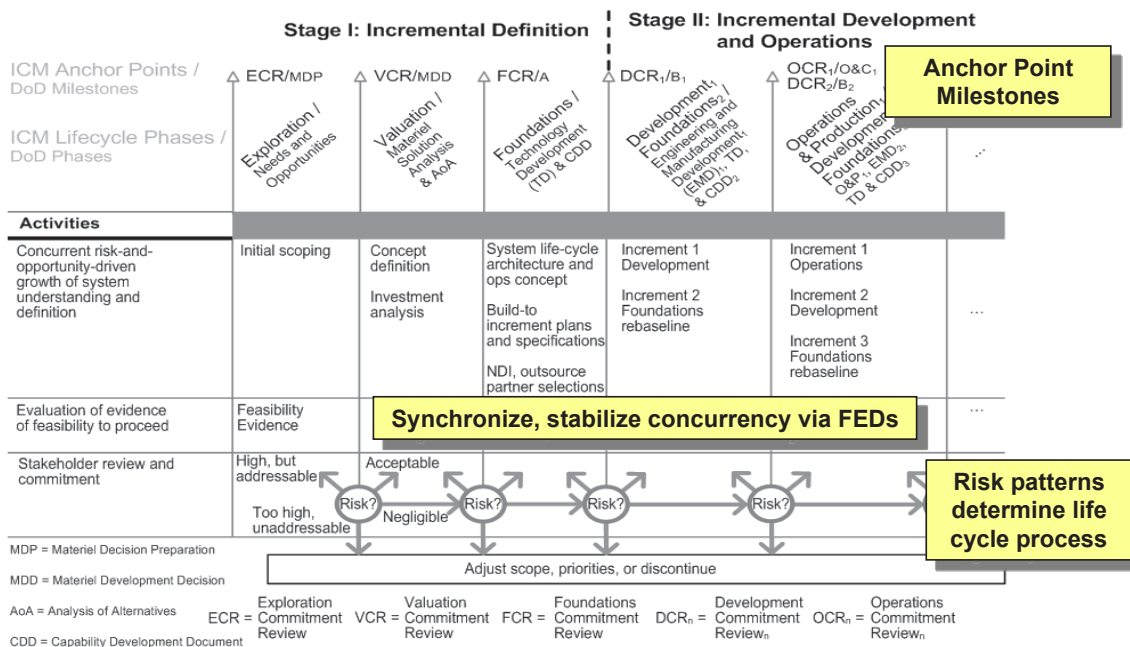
Stage I: Incremental Definition

Stage II: Incremental Development and Operations

ICM Anchor Points / DoD Milestones

ECR/MDP

VCR/MDD

FCR/A

DCR$_1$/B$_1$

OCR$_1$/O&C$_1$
DCR$_2$/B$_2$

Anchor Point Milestones

ICM Lifecycle Phases / DoD Phases

Exploration / Needs and Opportunities

Valuation / Materiel Solution Analysis & AoA

Foundations / Technology Development (TD) & CDD

Development$_1$ Foundations$_2$ / Engineering and Manufacturing Development$_1$ (EMD)$_1$, TD, & CDD$_2$

Operations & Production$_1$ Development$_2$ Foundations$_3$ O&P$_1$, EMD$_2$, TD & CDD$_3$

...

| Activities | | | | | | |
|---|---|---|---|---|---|---|
| Concurrent risk-and-opportunity-driven growth of system understanding and definition | Initial scoping | Concept definition<br>Investment analysis | System life-cycle architecture and ops concept<br>Build-to increment plans and specifications<br>NDI, outsource partner selections | Increment 1 Development<br>Increment 2 Foundations rebaseline | Increment 1 Operations<br>Increment 2 Development<br>Increment 3 Foundations rebaseline | ... |
| Evaluation of evidence of feasibility to proceed | Feasibility Evidence | | | | | ... |
| Stakeholder review and commitment | High, but addressable | Acceptable | | | | |

Synchronize, stabilize concurrency via FEDs

Too high, unaddressable

Risk?

Negligible

Risk?

Risk?

Risk?

Risk patterns determine life cycle process

MDP = Materiel Decision Preparation

MDD = Materiel Development Decision

AoA = Analysis of Alternatives

CDD = Capability Development Document

Adjust scope, priorities, or discontinue

ECR = Exploration Commitment Review
VCR = Valuation Commitment Review
FCR = Foundations Commitment Review
DCR$_n$ = Development Commitment Review$_n$
OCR$_n$ = Operations Commitment Review$_n$